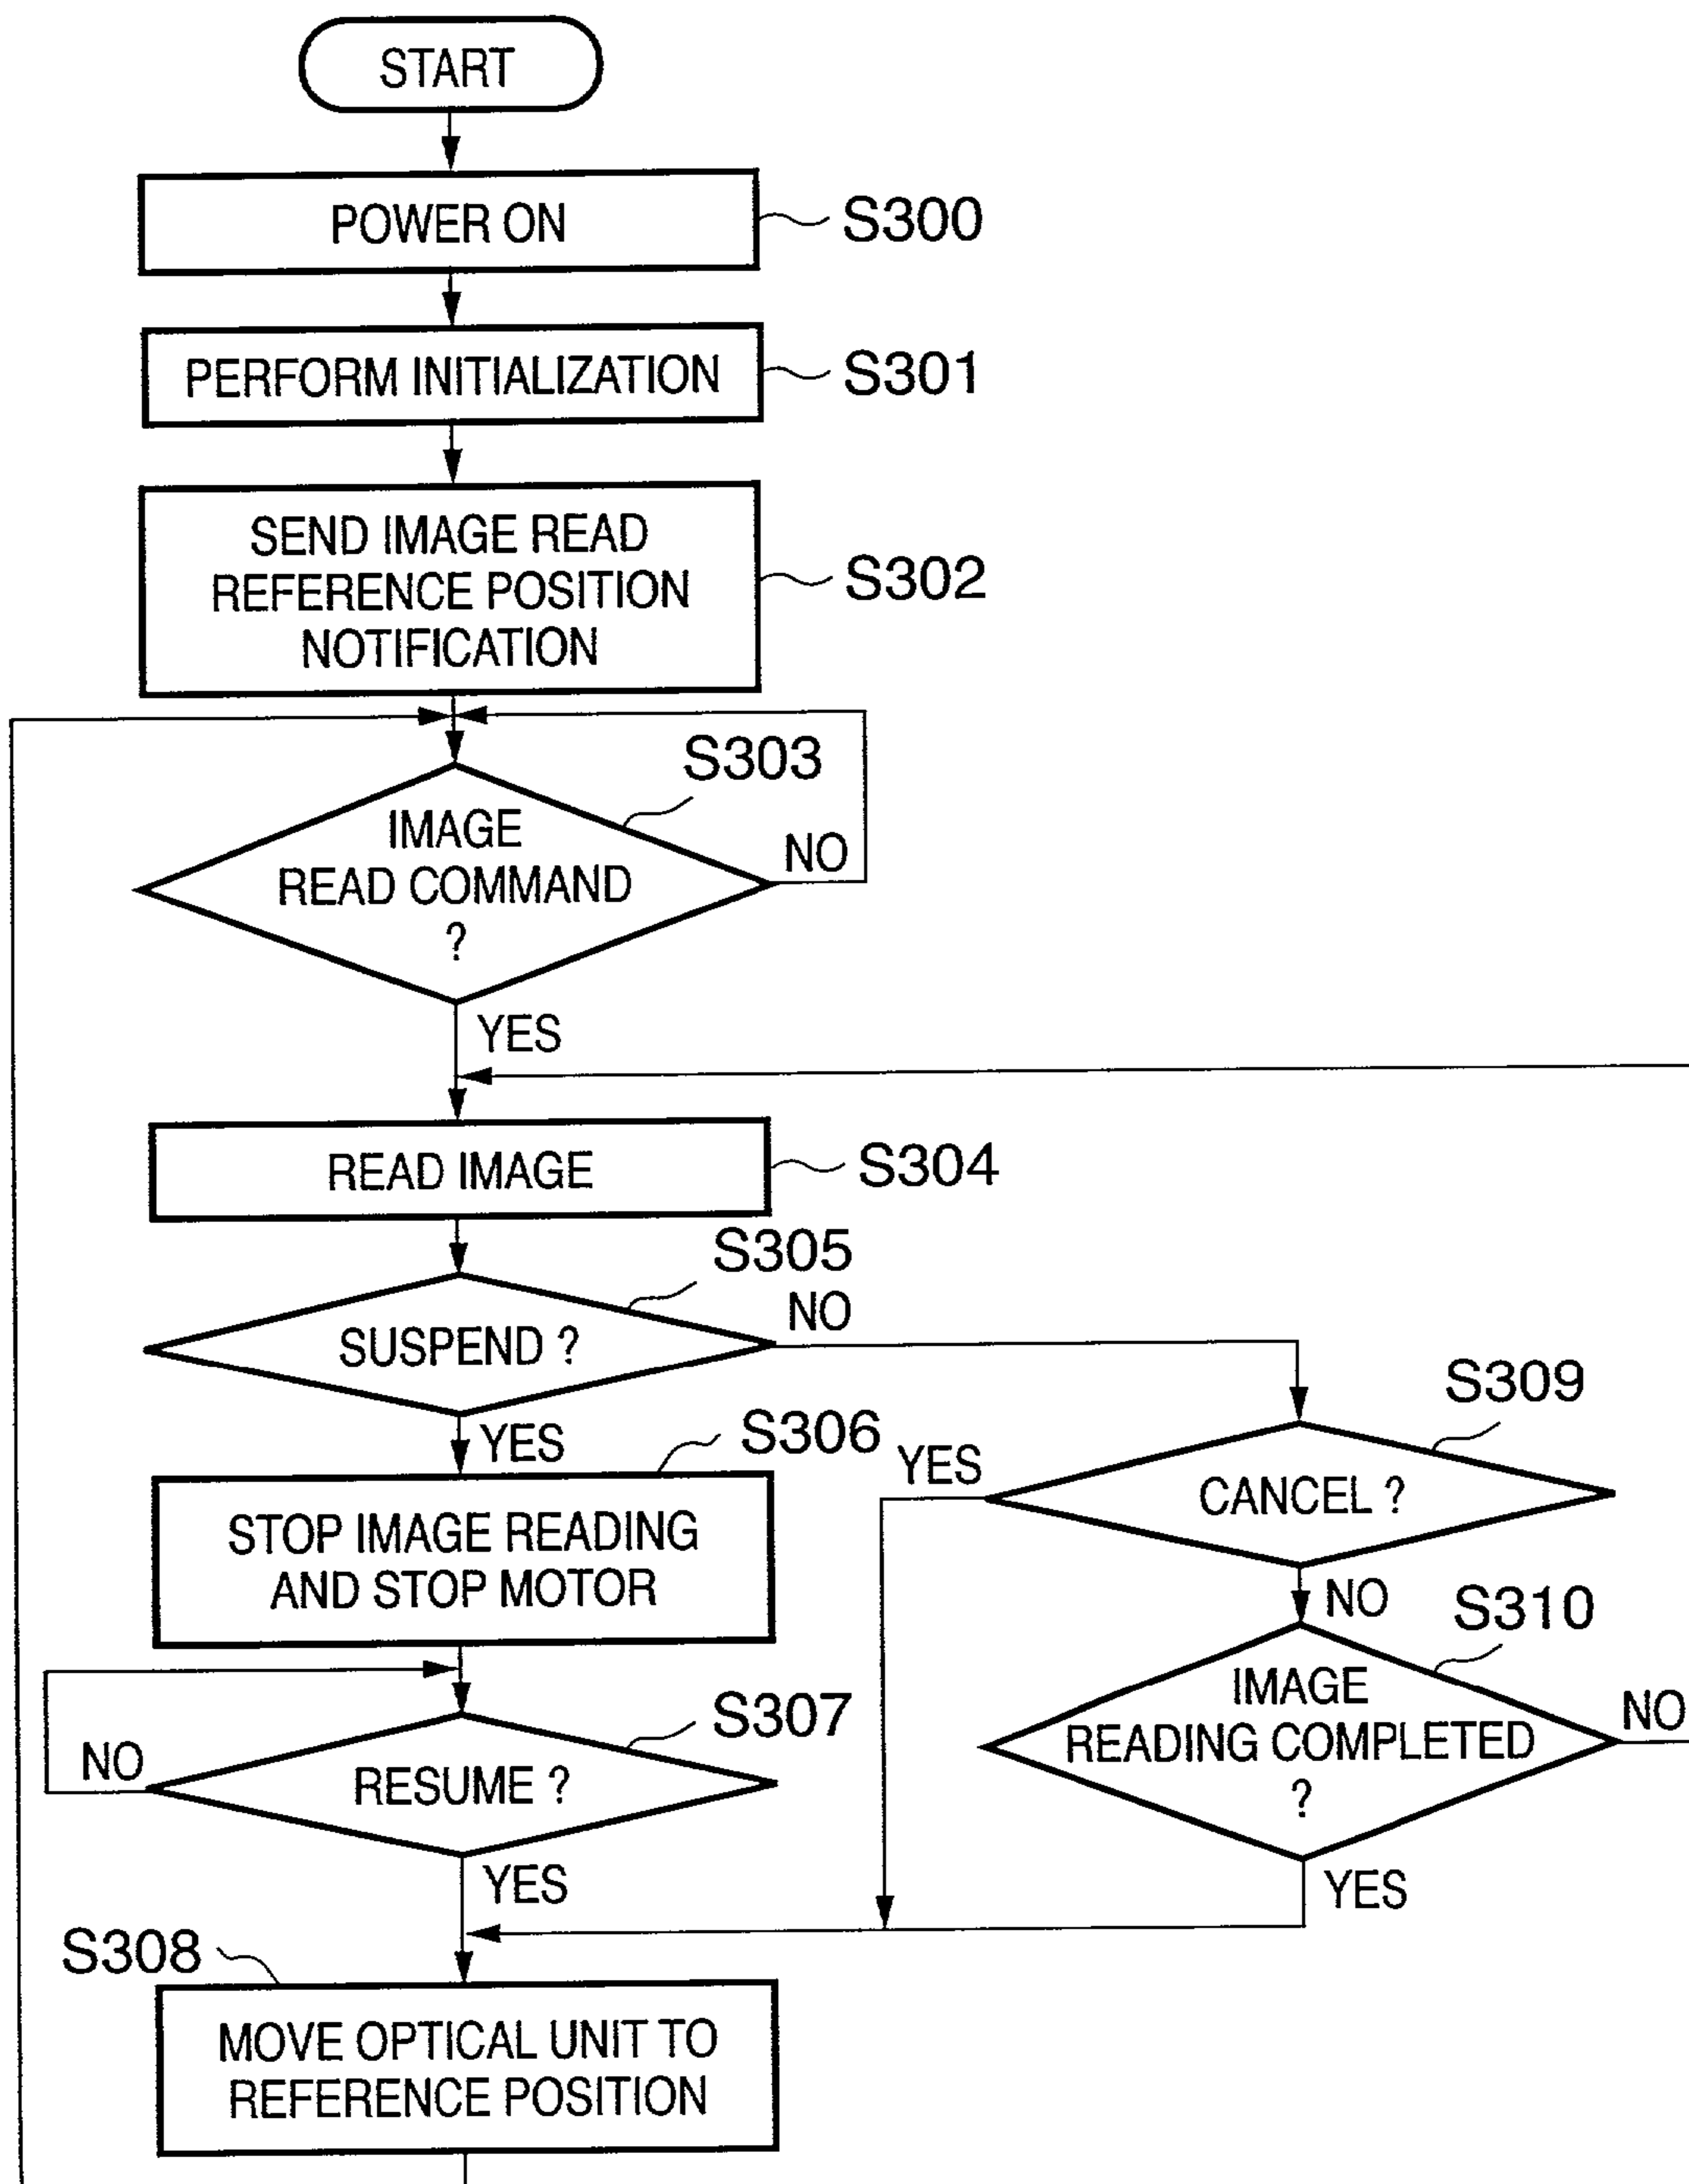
START

POWER ON S300

PERFORM INITIALIZATION S301

SEND IMAGE READ REFERENCE POSITION NOTIFICATION S302

S303

IMAGE READ COMMAND ?

NO

YES

READ IMAGE S304

S305

NO

SUSPEND ?

YES

S306

STOP IMAGE READING AND STOP MOTOR

S309

YES

CANCEL ?

NO

S310

IMAGE READING COMPLETED ?

NO

S307

NO

RESUME ?

YES

YES

S308

MOVE OPTICAL UNIT TO REFERENCE POSITION